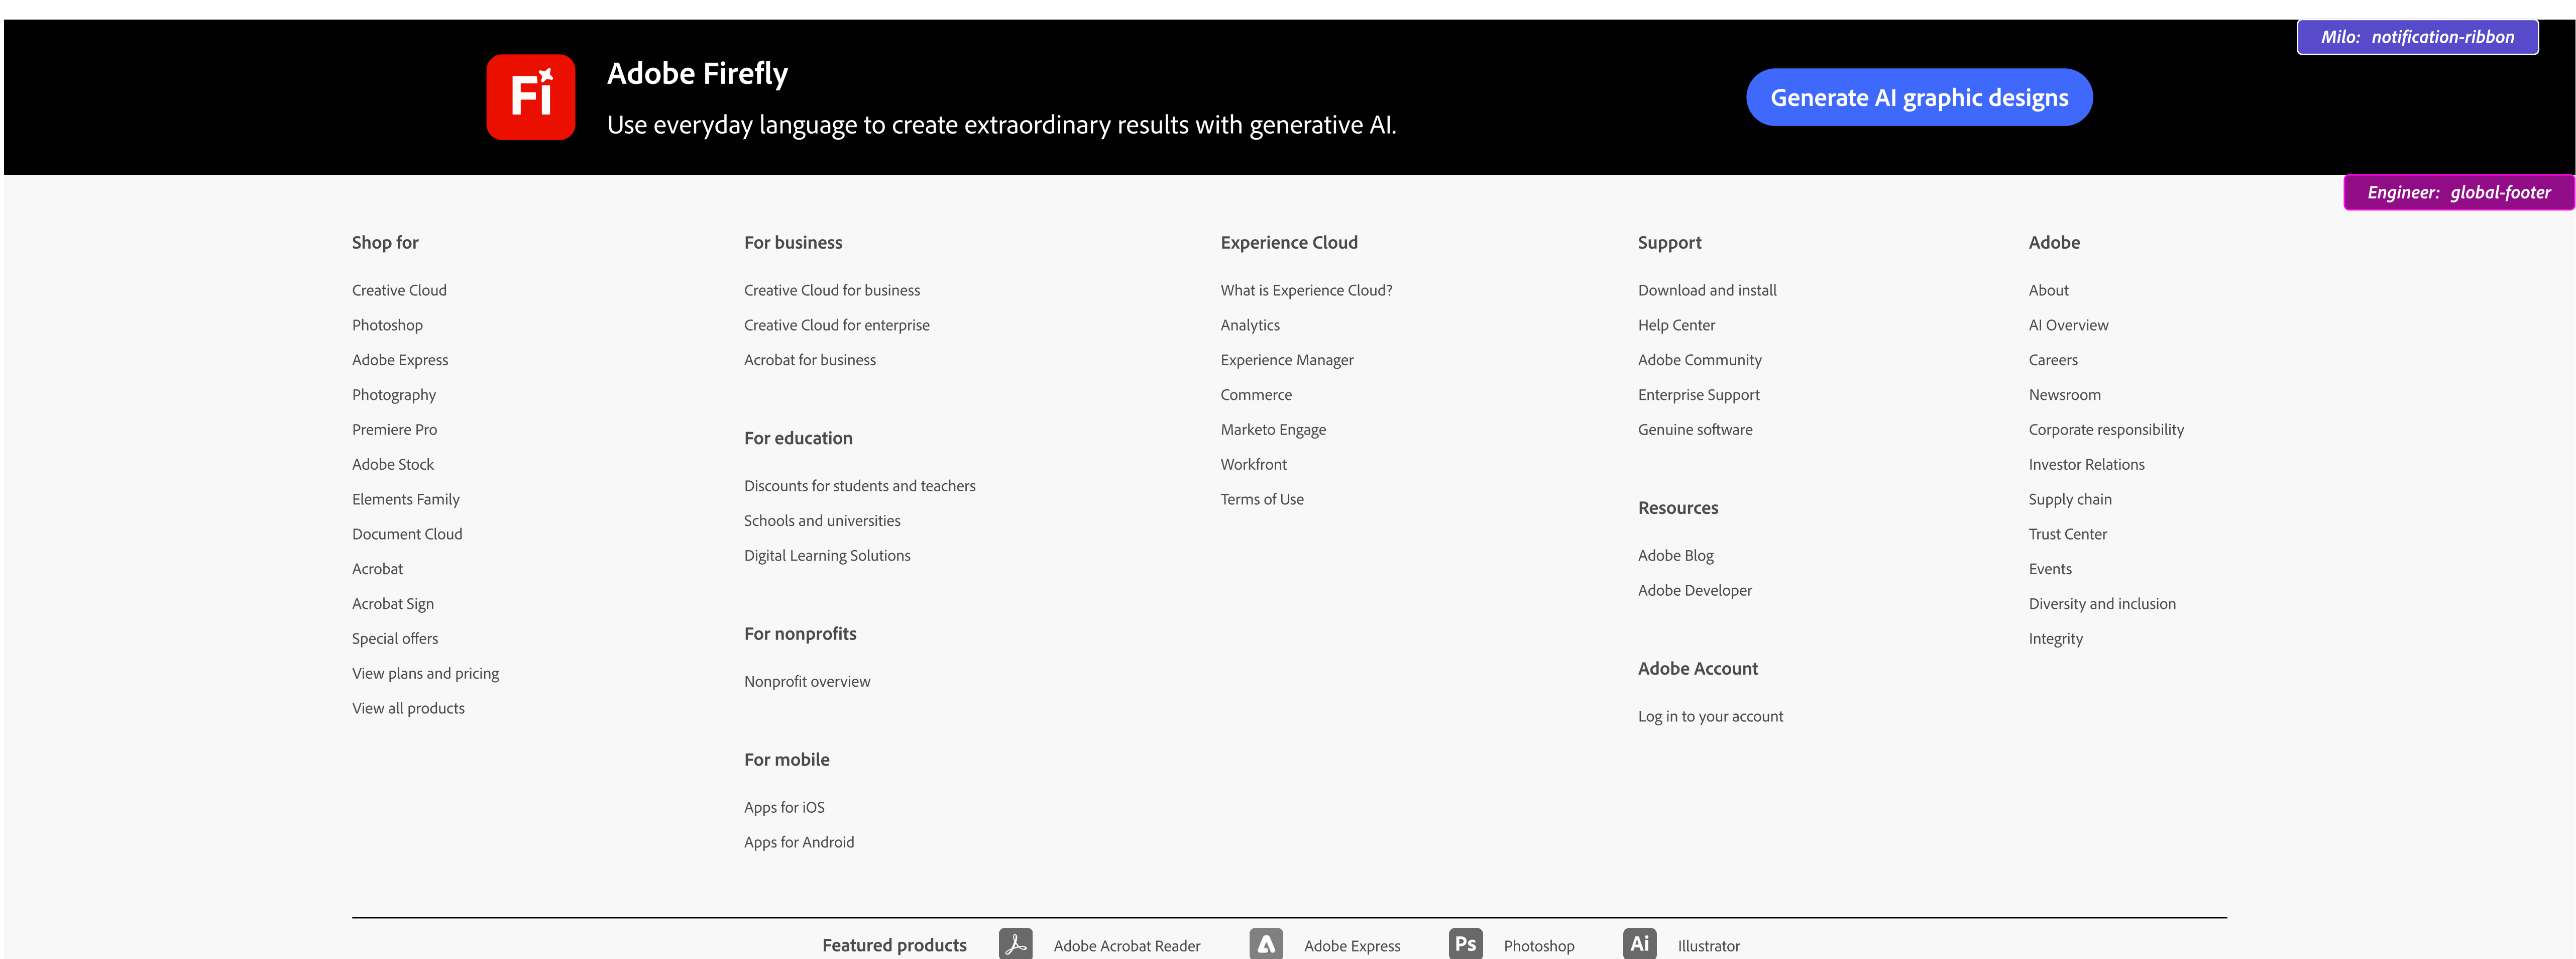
Milo: notification-ribbon

Fi

Adobe Firefly

Use everyday language to create extraordinary results with generative AI.

Generate AI graphic designs

Engineer: global-footer

Shop for

Creative Cloud

Photoshop

Adobe Express

Photography

Premiere Pro

Adobe Stock

Elements Family

Document Cloud

Acrobat

Acrobat Sign

Special offers

View plans and pricing

View all products

For business

Creative Cloud for business

Creative Cloud for enterprise

Acrobat for business

For education

Discounts for students and teachers

Schools and universities

Digital Learning Solutions

For nonprofits

Nonprofit overview

For mobile

Apps for iOS

Apps for Android

Experience Cloud

What is Experience Cloud?

Analytics

Experience Manager

Commerce

Marketo Engage

Workfront

Terms of Use

Support

Download and install

Help Center

Adobe Community

Enterprise Support

Genuine software

Resources

Adobe Blog

Adobe Developer

Adobe Account

Log in to your account

Adobe

About

AI Overview

Careers

Newsroom

Corporate responsibility

Investor Relations

Supply chain

Trust Center

Events

Diversity and inclusion

Integrity

Featured products

Adobe Acrobat Reader

Adobe Express

Ps

Photoshop

Ai

Illustrator